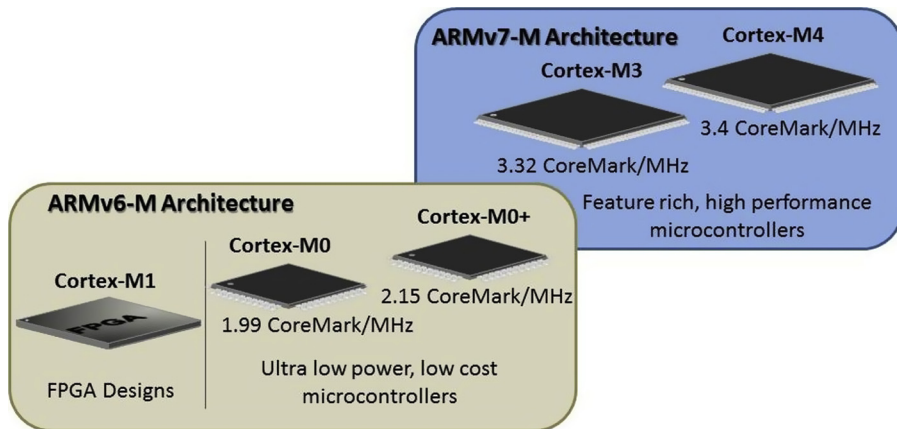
ARMv7-M Architecture

Cortex-M4

Cortex-M3

3.4 CoreMark/MHz

3.32 CoreMark/MHz

Feature rich, high performance microcontrollers

ARMv6-M Architecture

Cortex-M0+

Cortex-M0

Cortex-M1

FPGA

2.15 CoreMark/MHz

1.99 CoreMark/MHz

Ultra low power, low cost microcontrollers

FPGA Designs